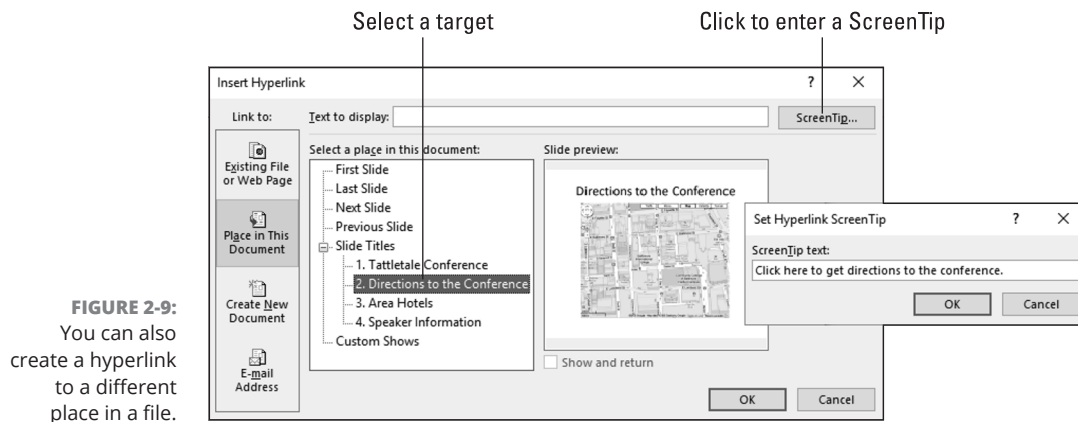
Select a target

Click to enter a ScreenTip

Insert Hyperlink

?

×

Link to:

Text to display:

ScreenTip...

Existing File or Web Page

Place in This Document

Create New Document

E-mail Address

Select a place in this document:

First Slide
Last Slide
Next Slide
Previous Slide
Slide Titles
1. Tattletale Conference
2. Directions to the Conference
3. Area Hotels
4. Speaker Information
Custom Shows

Slide preview:

Directions to the Conference

Show and return

OK

Cancel

Set Hyperlink ScreenTip

?

×

ScreenTip text:

Click here to get directions to the conference.

OK

Cancel

FIGURE 2-9: You can also create a hyperlink to a different place in a file.